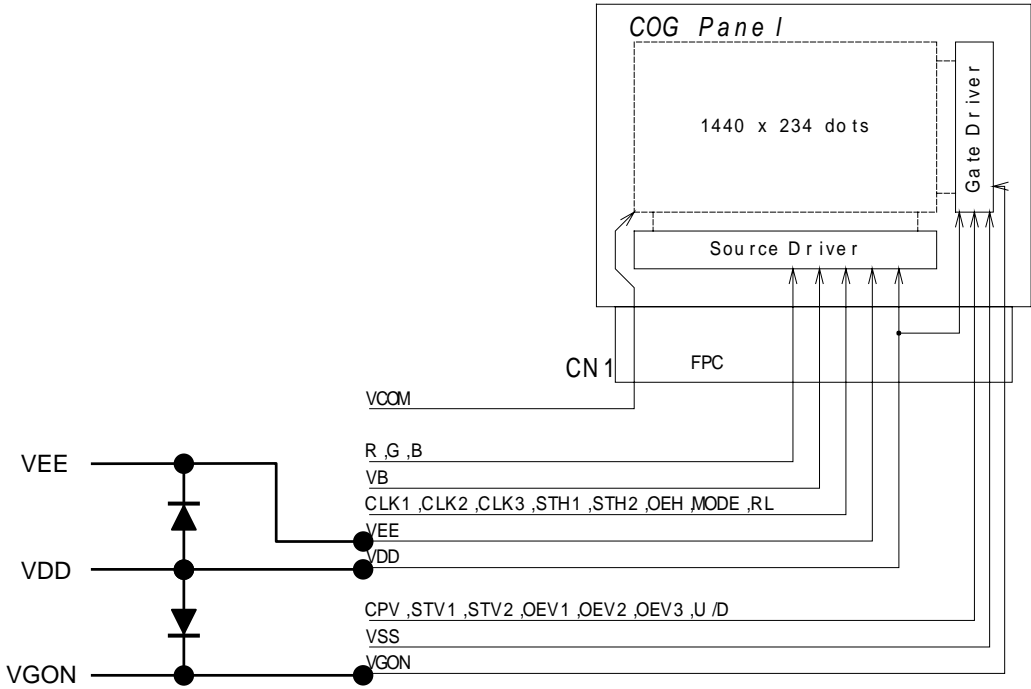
COG Panel

1440 x 234 dots

Gate Driver

Source Driver

CN1

FPC

VCOM

R ,G ,B

VB

CLK1 ,CLK2 ,CLK3 ,STH1 ,STH2 ,OEH ,MODE ,RL

VEE

VDD

CPV ,STV1 ,STV2 ,OEV1 ,OEV2 ,OEV3 ,U /D

VSS

VGON

VEE

VDD

VGON